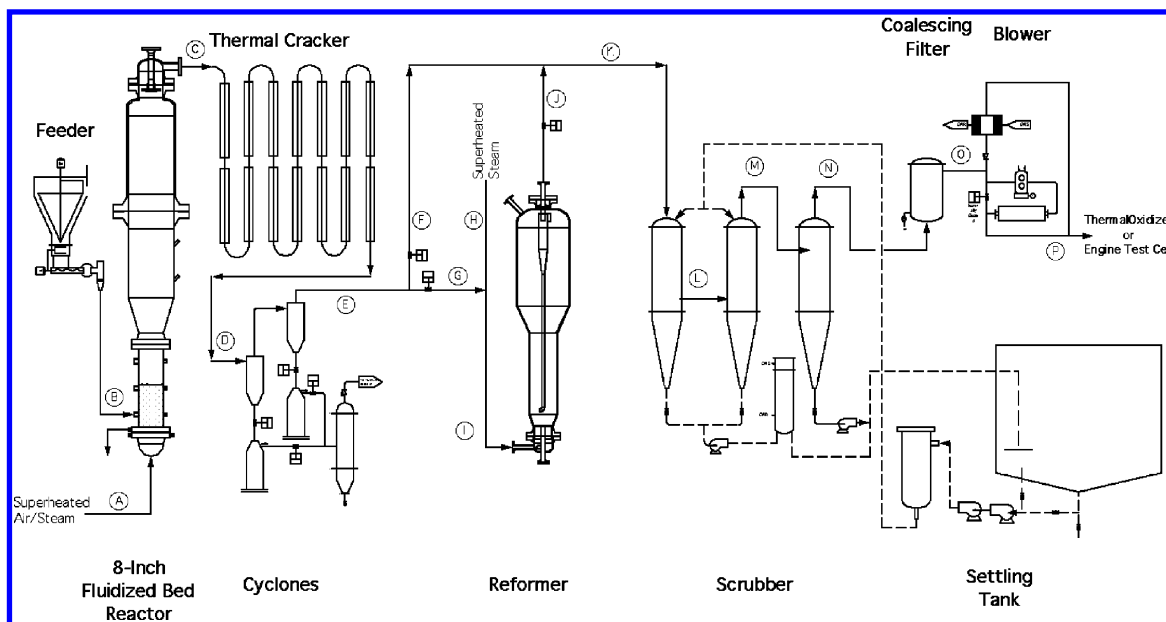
C Thermal Cracker

K

Coalescing Filter

Blower

Feeder

J

Superheated Steam

M

N

O

F

H

G

E

L

D

B

I

ThermalOxidize or Engine Test Ce

P

Superheated Air/Steam

A

8-Inch Fluidized Bed Reactor

Cyclones

Reformer

Scrubber

Settling Tank